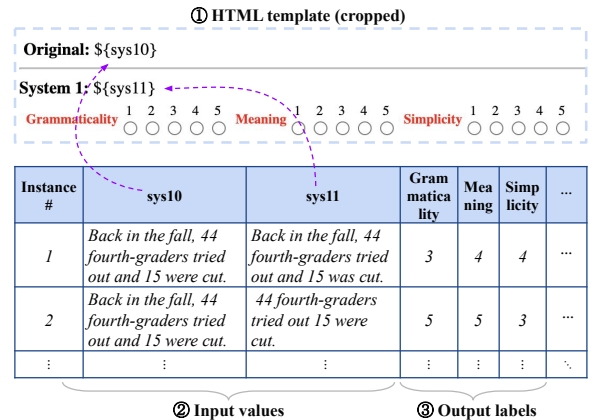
① HTML template (cropped)

Original: ${sys10}

System 1: ${sys11}

Grammaticality 1 2 3 4 5 Meaning 1 2 3 4 5 Simplicity 1 2 3 4 5

| Instance # | sys10 | sys11 | Grammaticality | Meaning | Simplicity | ... |
|---|---|---|---|---|---|---|
| 1 | Back in the fall, 44 fourth-graders tried out and 15 were cut. | Back in the fall, 44 fourth-graders tried out and 15 was cut. | 3 | 4 | 4 | ... |
| 2 | Back in the fall, 44 fourth-graders tried out and 15 were cut. | 44 fourth-graders tried out 15 were cut. | 5 | 5 | 3 | ... |
| ⋮ | ⋮ | ⋮ | ⋮ | ⋮ | ⋮ | ⋱ |

② Input values

③ Output labels